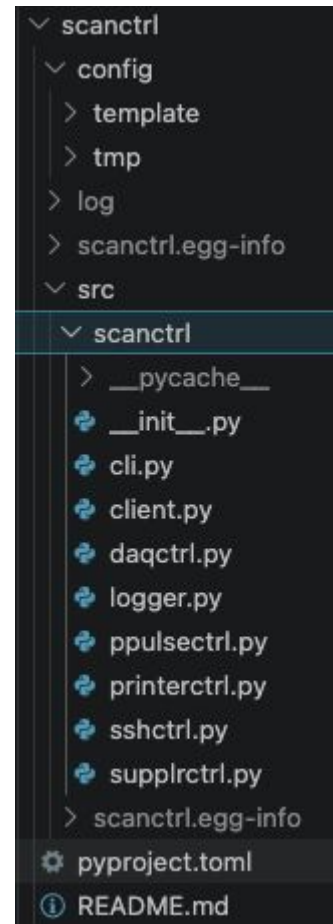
scanctrl
config
template
tmp
log
scanctrl.egg-info
src
scanctrl
__pycache__
__init__.py
cli.py
client.py
daqctrl.py
logger.py
ppulsectrl.py
printerctrl.py
sshctrl.py
supplrctrl.py
scanctrl.egg-info
pyproject.toml
README.md